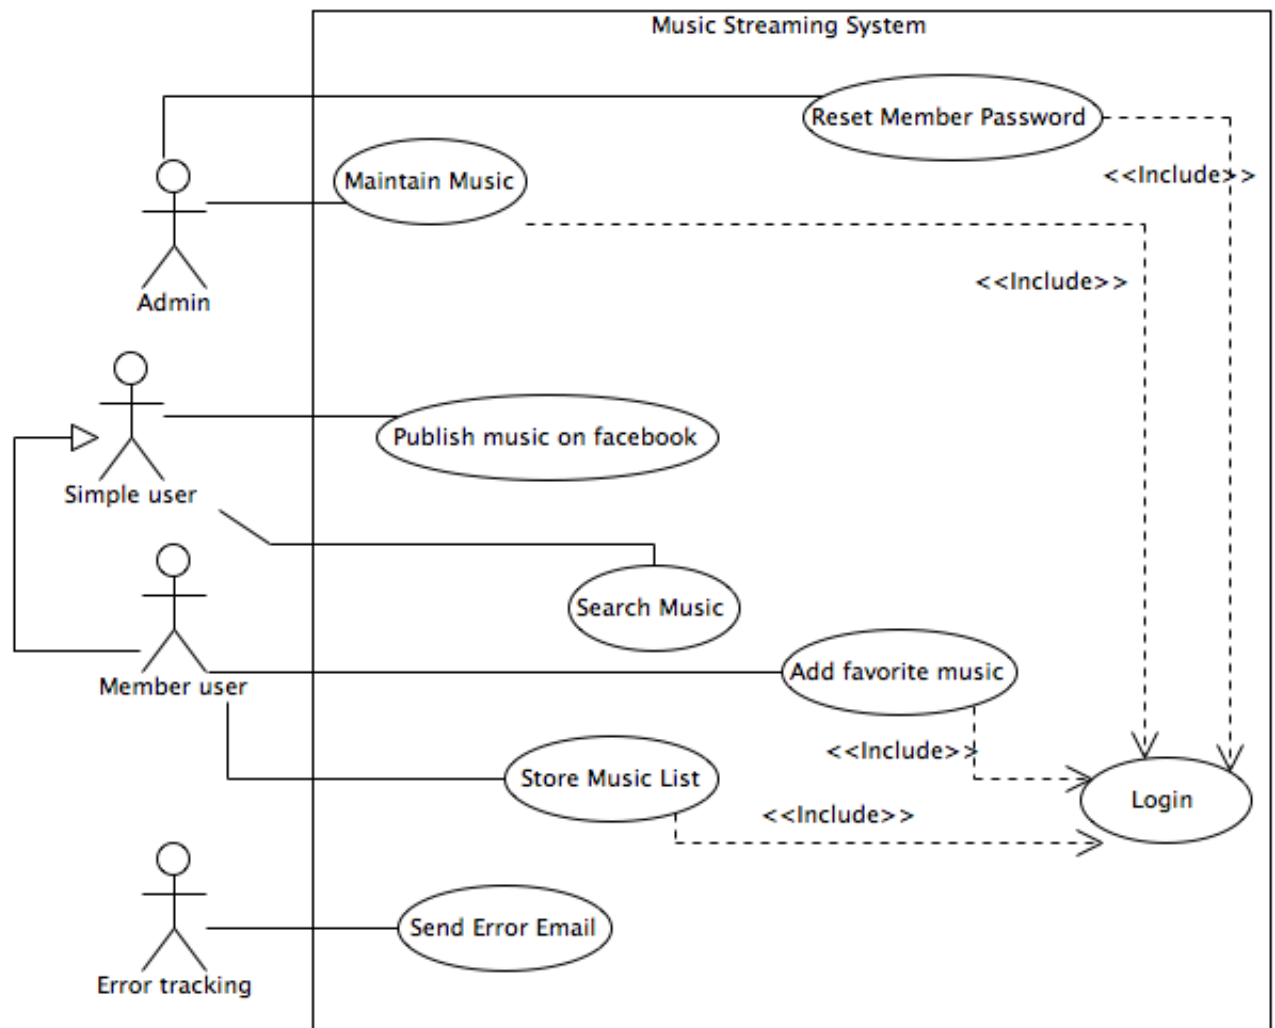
Music Streaming System

Reset Member Password

<<Include>>

Maintain Music

Admin

<<Include>>

Publish music on facebook

Simple user

Search Music

Add favorite music

Member user

<<Include>>

Store Music List

Login

<<Include>>

Send Error Email

Error tracking